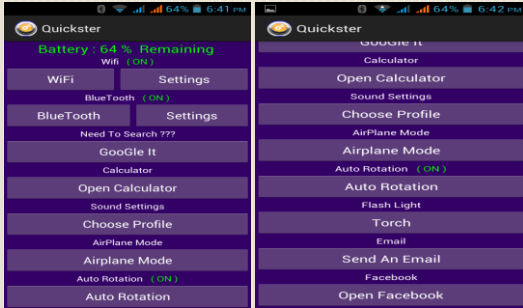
64% 6:41 PM
Quickster
Battery : 64 % Remaining
Wifi ( ON )
WiFi
Settings
BlueTooth ( ON )
BlueTooth
Settings
Need To Search ???
GooGle It
Calculator
Open Calculator
Sound Settings
Choose Profile
AirPlane Mode
Airplane Mode
Auto Rotation ( ON )
Auto Rotation

64% 6:42 PM
Quickster
GooGle It
Calculator
Open Calculator
Sound Settings
Choose Profile
AirPlane Mode
Airplane Mode
Auto Rotation ( ON )
Auto Rotation
Flash Light
Torch
Email
Send An Email
Facebook
Open Facebook